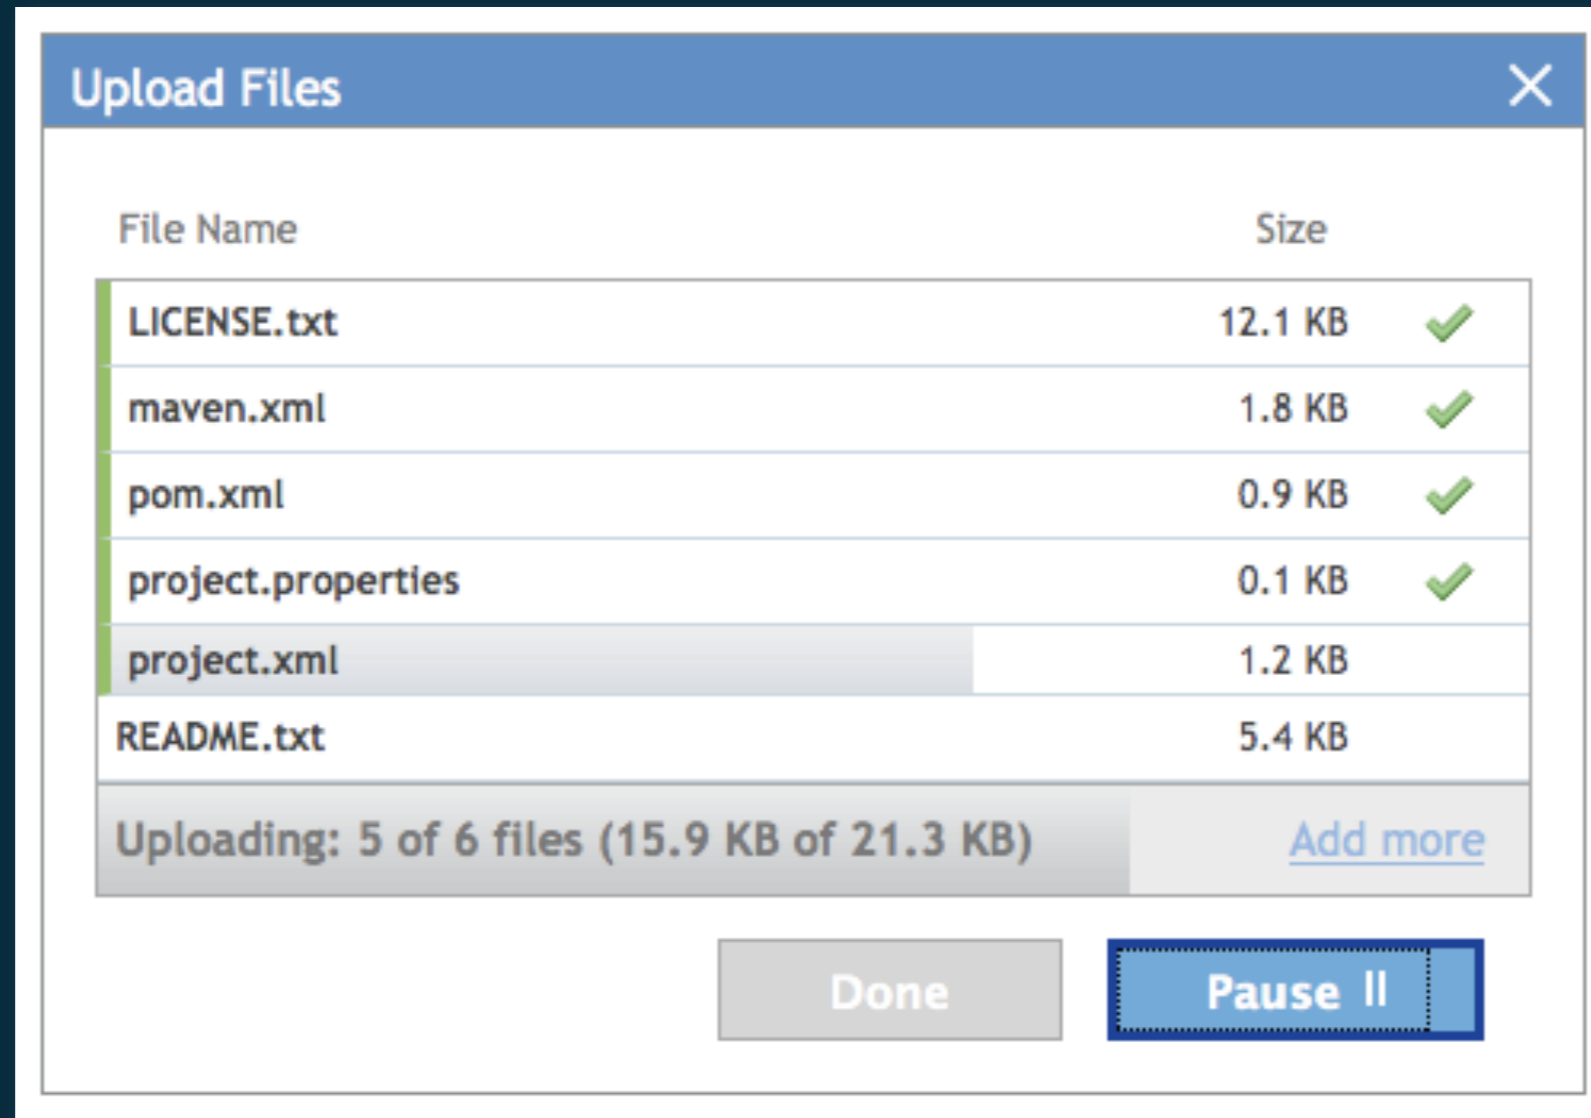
Upload Files

| File Name | Size |
|---|---|
| LICENSE.txt | 12.1 KB |
| maven.xml | 1.8 KB |
| pom.xml | 0.9 KB |
| project.properties | 0.1 KB |
| project.xml | 1.2 KB |
| README.txt | 5.4 KB |

Uploading: 5 of 6 files (15.9 KB of 21.3 KB)

Add more

Done

Pause